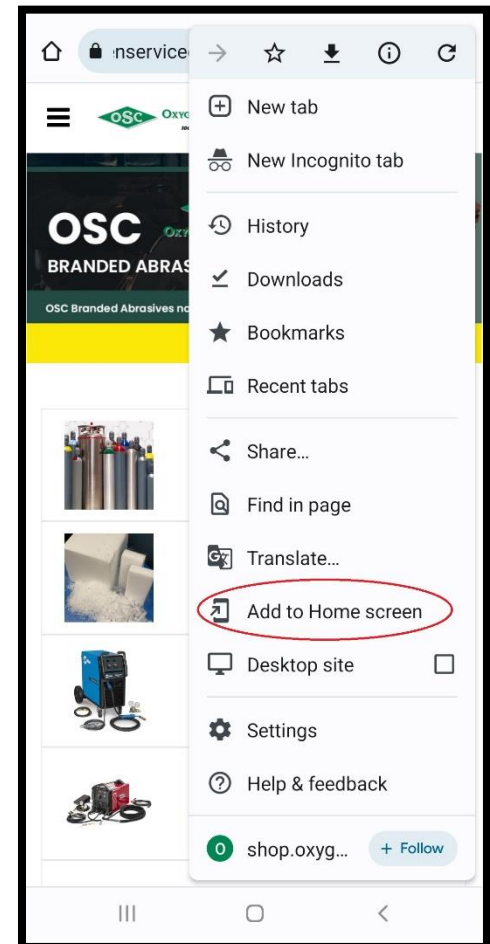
nservice

OSC Oxy

OSC
BRANDED ABRAS
OSC Branded Abrasives no

New tab
New Incognito tab
History
Downloads
Bookmarks
Recent tabs
Share...
Find in page
Translate...
Add to Home screen
Desktop site
Settings
Help & feedback
O shop.oxyg... + Follow